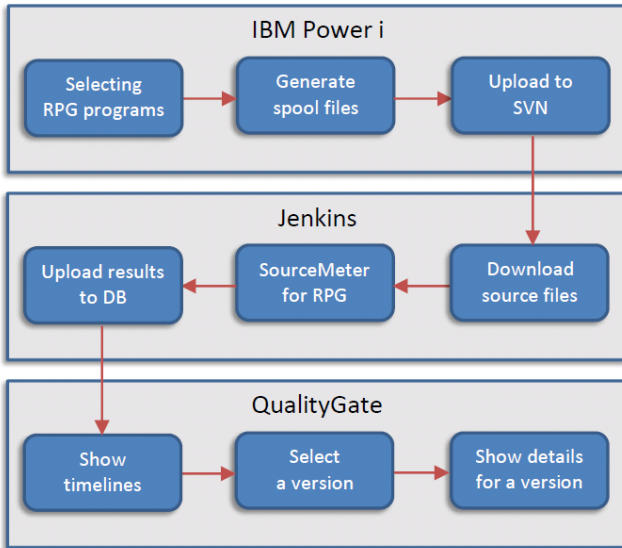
IBM Power i

Selecting RPG programs

Generate spool files

Upload to SVN

Jenkins

Upload results to DB

SourceMeter for RPG

Download source files

QualityGate

Show timelines

Select a version

Show details for a version